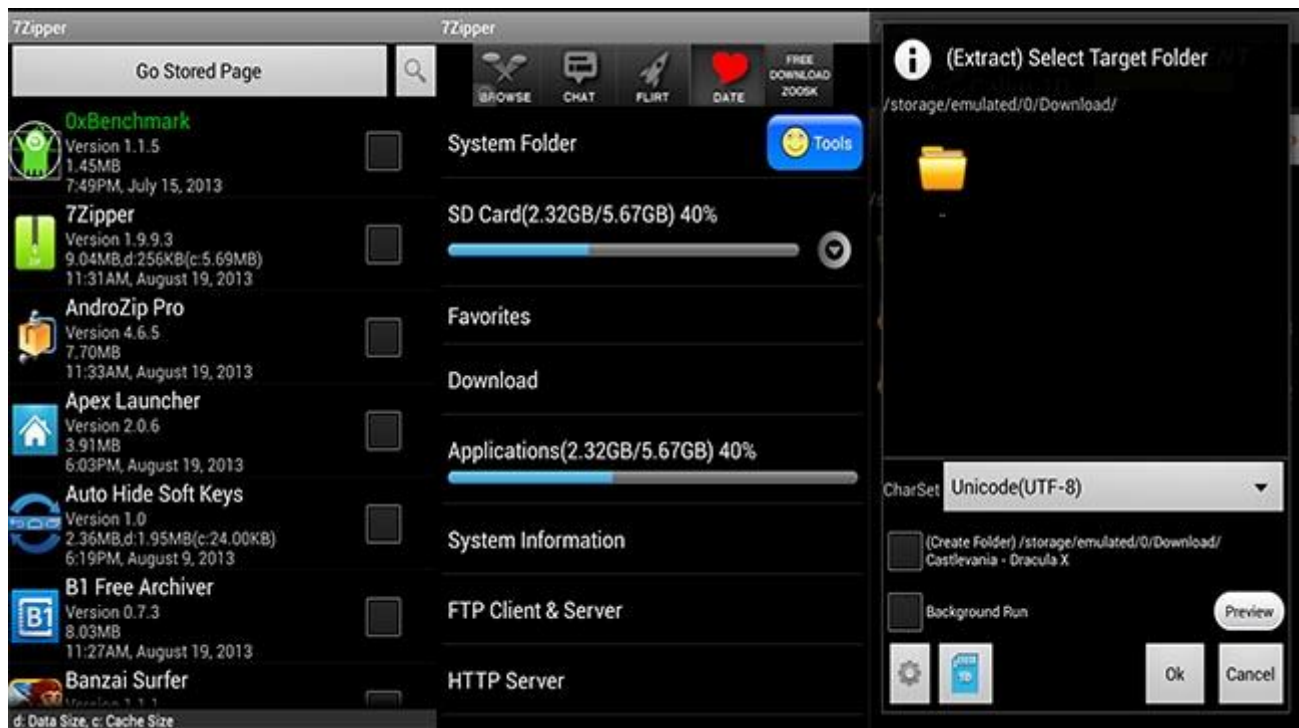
7Zipper

Go Stored Page

0xBenchmark
Version 1.1.5
1.45MB
7:49PM, July 15, 2013

7Zipper
Version 1.9.9.3
9.04MB,d:256KB(c:5.69MB)
11:31AM, August 19, 2013

AndroZip Pro
Version 4.6.5
7.70MB
11:33AM, August 19, 2013

Apex Launcher
Version 2.0.6
3.91MB
6:03PM, August 19, 2013

Auto Hide Soft Keys
Version 1.0
2.36MB,d:1.95MB(c:24.00KB)
6:19PM, August 9, 2013

B1 Free Archiver
Version 0.7.3
8.03MB
11:27AM, August 19, 2013

Banzai Surfer
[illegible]

d: Data Size, c: Cache Size

7Zipper

BROWSE CHAT FLIRT DATE FREE DOWNLOAD ZOOSK

System Folder

Tools

SD Card(2.32GB/5.67GB) 40%

Favorites

Download

Applications(2.32GB/5.67GB) 40%

System Information

FTP Client & Server

HTTP Server

(Extract) Select Target Folder

/storage/emulated/0/Download/

-

CharSet Unicode(UTF-8)

(Create Folder) /storage/emulated/0/Download/ Castlevania - Dracula X

Background Run

Preview

Ok

Cancel